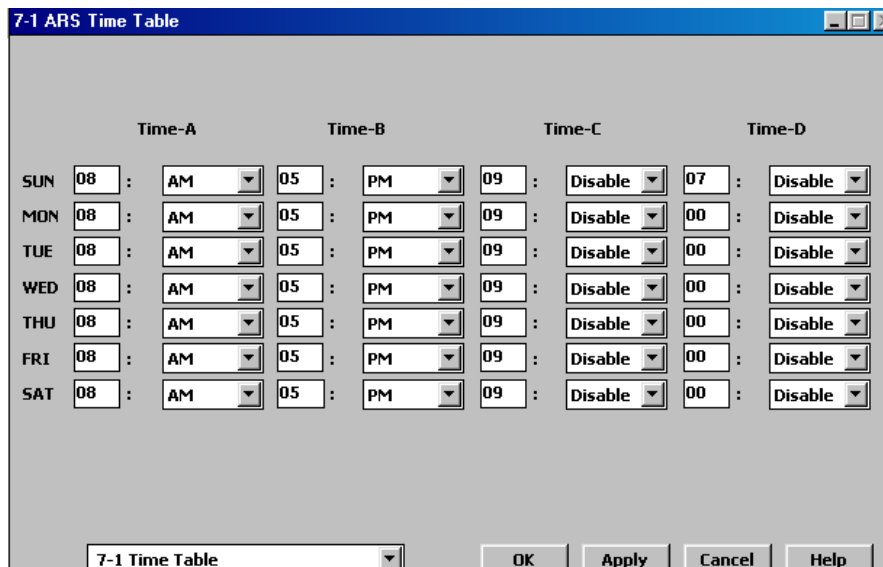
7-1 ARS Time Table

| | Time-A | | | Time-B | | | Time-C | | | Time-D | | |
|---|---|---|---|---|---|---|---|---|---|---|---|---|
| SUN | 08 | : | AM | 05 | : | PM | 09 | : | Disable | 07 | : | Disable |
| MON | 08 | : | AM | 05 | : | PM | 09 | : | Disable | 00 | : | Disable |
| TUE | 08 | : | AM | 05 | : | PM | 09 | : | Disable | 00 | : | Disable |
| WED | 08 | : | AM | 05 | : | PM | 09 | : | Disable | 00 | : | Disable |
| THU | 08 | : | AM | 05 | : | PM | 09 | : | Disable | 00 | : | Disable |
| FRI | 08 | : | AM | 05 | : | PM | 09 | : | Disable | 00 | : | Disable |
| SAT | 08 | : | AM | 05 | : | PM | 09 | : | Disable | 00 | : | Disable |

7-1 Time Table

OK Apply Cancel Help